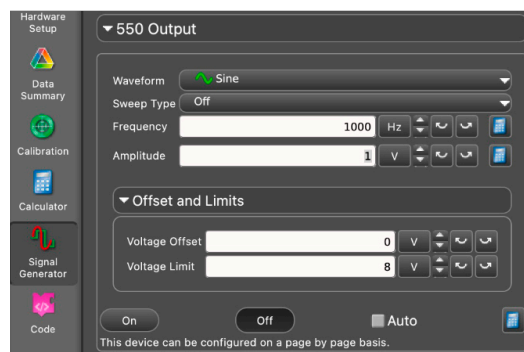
Hardware Setup

Data Summary

Calibration

Calculator

Signal Generator

Code

▾ 550 Output

Waveform Sine

Sweep Type Off

Frequency 1000 Hz

Amplitude 1 V

▾ Offset and Limits

Voltage Offset 0 V

Voltage Limit 8 V

On Off Auto

This device can be configured on a page by page basis.